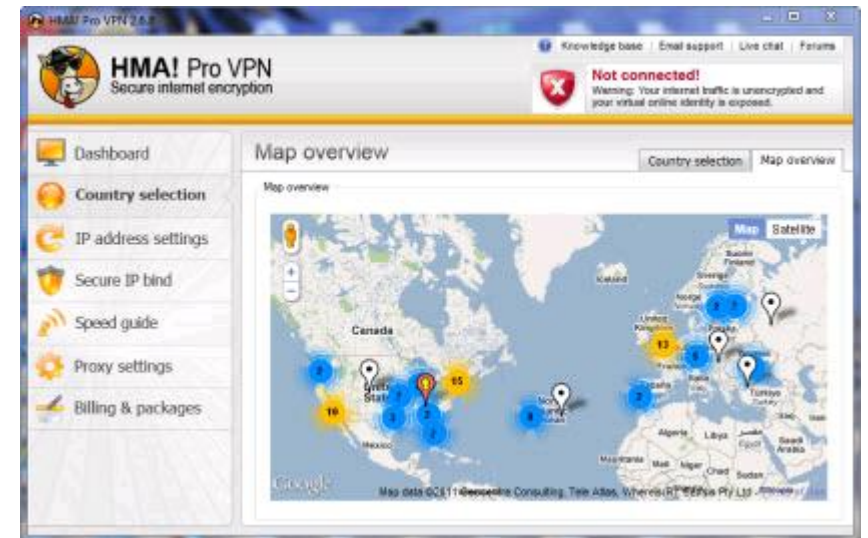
HMA! Pro VPN 2.6.8

HMA! Pro VPN
Secure internet encryption

Knowledge base | Email support | Live chat | Forums

Not connected!
Warning: Your internet traffic is unencrypted and your virtual online identity is exposed.

Dashboard
Country selection
IP address settings
Secure IP bind
Speed guide
Proxy settings
Billing & packages

Map overview

Country selection
Map overview

Map overview

Map
Satellite

Canada
United States
Mexico
Iceland
Sweden
Finland
Norway
United Kingdom
Poland
Ukraine
Turkey
Algeria
Libya
Egypt
Saudi Arabia
Mali
Niger
Chad
Sudan
Mauritania

2
7
3
2
3
10
15
6
2
13
5
2
7

Google
Map data ©2011 Geocentre Consulting, Tele Atlas, Whereis(R), Sensis Pty Ltd - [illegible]